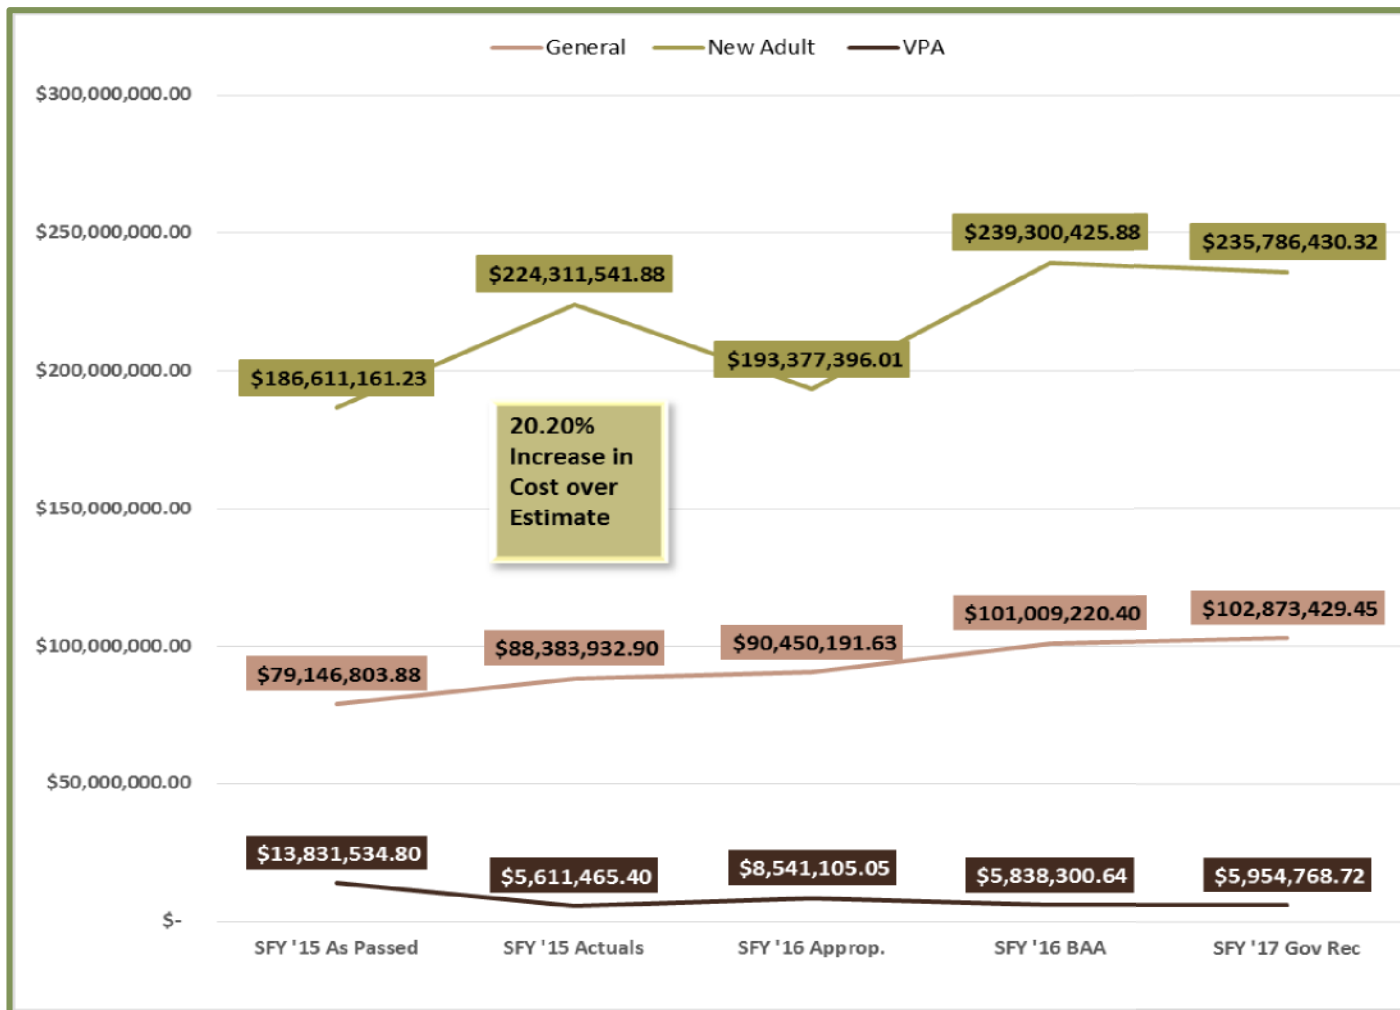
General
New Adult
VPA

$300,000,000.00
$250,000,000.00
$200,000,000.00
$150,000,000.00
$100,000,000.00
$50,000,000.00
$-

$224,311,541.88
$239,300,425.88
$235,786,430.32
$186,611,161.23
$193,377,396.01

20.20% Increase in Cost over Estimate

$88,383,932.90
$90,450,191.63
$101,009,220.40
$102,873,429.45
$79,146,803.88

$13,831,534.80
$5,611,465.40
$8,541,105.05
$5,838,300.64
$5,954,768.72

SFY '15 As Passed
SFY '15 Actuals
SFY '16 Approp.
SFY '16 BAA
SFY '17 Gov Rec